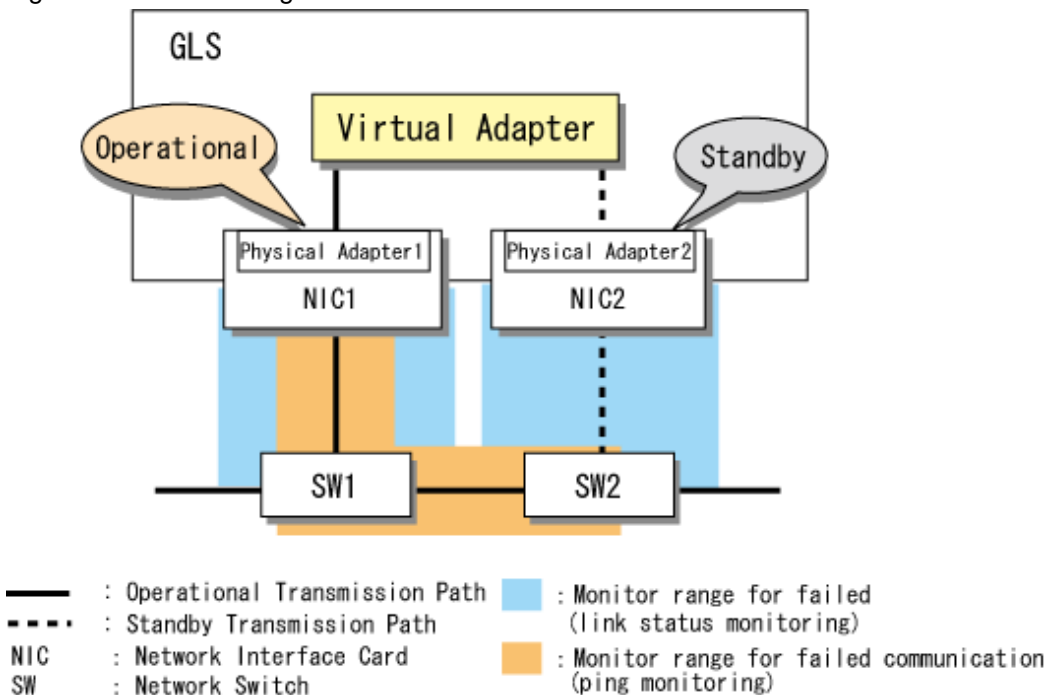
GLS

Virtual Adapter

Operational

Standby

Physical Adapter1

NIC1

Physical Adapter2

NIC2

SW1

SW2

: Operational Transmission Path
: Standby Transmission Path
NIC : Network Interface Card
SW : Network Switch

: Monitor range for failed (link status monitoring)
: Monitor range for failed communication (ping monitoring)